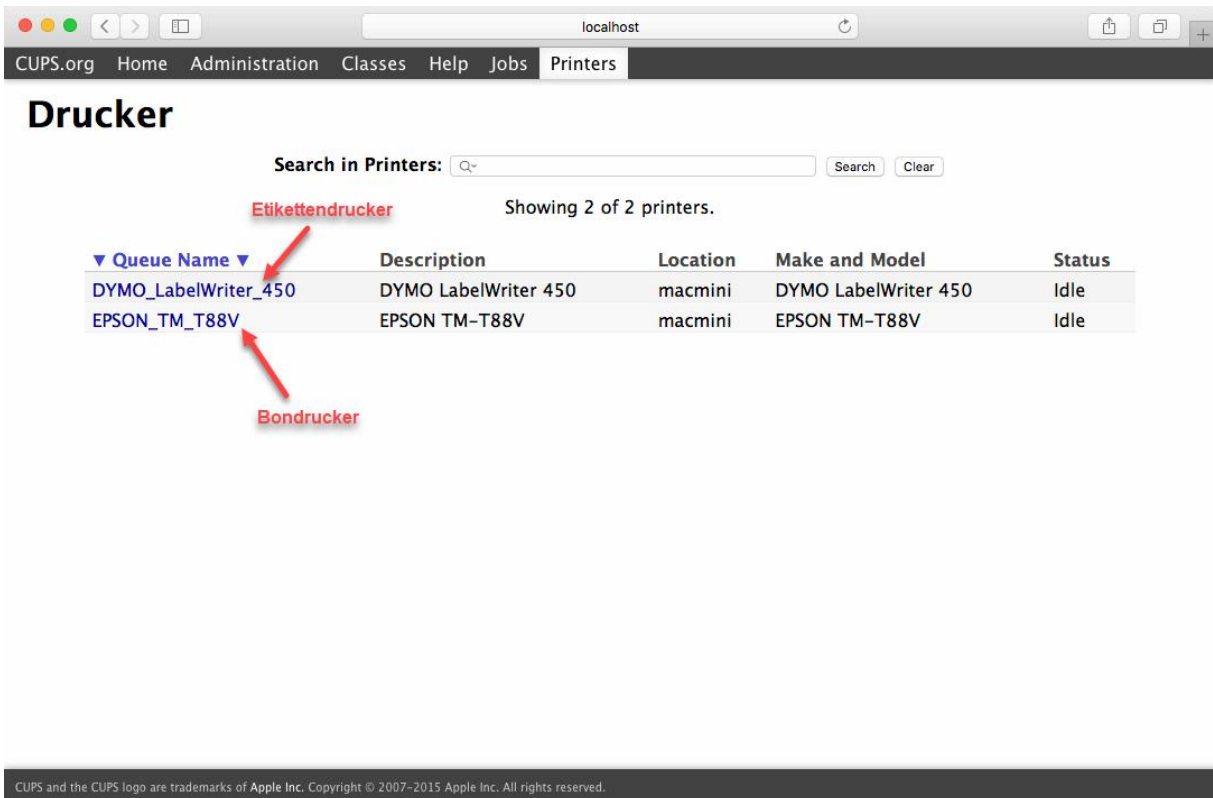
localhost

CUPS.org Home Administration Classes Help Jobs Printers

Drucker

Search in Printers: Search Clear

Etikettendrucker

Showing 2 of 2 printers.

| ▼ Queue Name ▼ | Description | Location | Make and Model | Status |
|---|---|---|---|---|
| DYMO_LabelWriter_450 | DYMO LabelWriter 450 | macmini | DYMO LabelWriter 450 | Idle |
| EPSON_TM_T88V | EPSON TM-T88V | macmini | EPSON TM-T88V | Idle |

Bondrucker

CUPS and the CUPS logo are trademarks of Apple Inc. Copyright © 2007-2015 Apple Inc. All rights reserved.